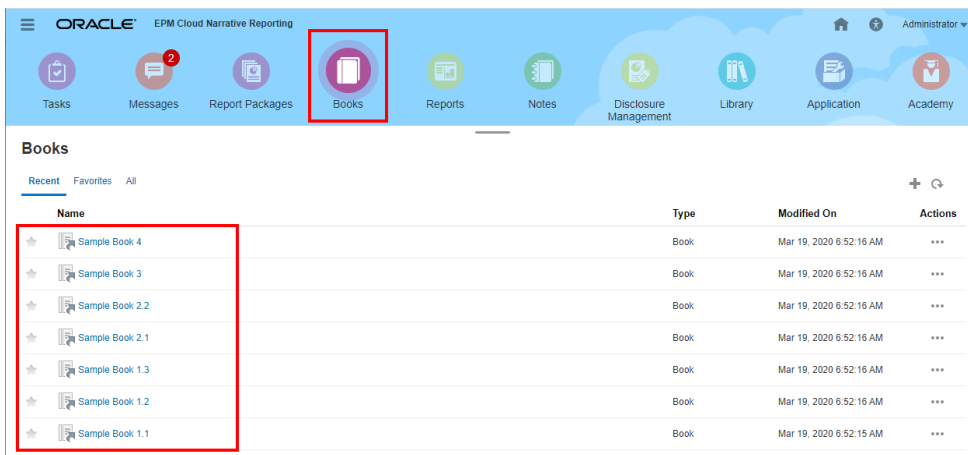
ORACLE EPM Cloud Narrative Reporting

Administrator

2

Tasks Messages Report Packages Books Reports Notes Disclosure Management Library Application Academy

Books

Recent Favorites All

| Name | Type | Modified On | Actions |
|---|---|---|---|
| Sample Book 4 | Book | Mar 19, 2020 6:52:16 AM | ••• |
| Sample Book 3 | Book | Mar 19, 2020 6:52:16 AM | ••• |
| Sample Book 2.2 | Book | Mar 19, 2020 6:52:16 AM | ••• |
| Sample Book 2.1 | Book | Mar 19, 2020 6:52:16 AM | ••• |
| Sample Book 1.3 | Book | Mar 19, 2020 6:52:16 AM | ••• |
| Sample Book 1.2 | Book | Mar 19, 2020 6:52:16 AM | ••• |
| Sample Book 1.1 | Book | Mar 19, 2020 6:52:15 AM | ••• |